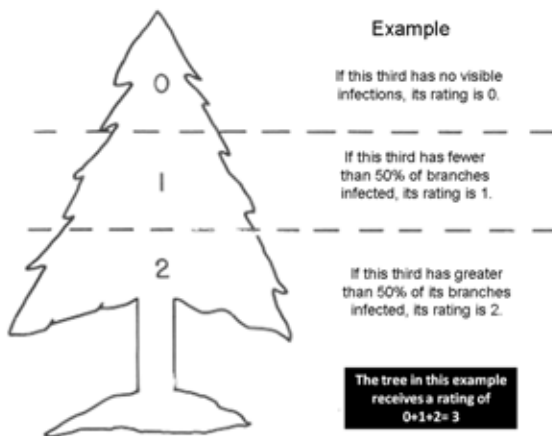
0

1

2

Example

If this third has no visible infections, its rating is 0.

If this third has fewer than 50% of branches infected, its rating is 1.

If this third has greater than 50% of its branches infected, its rating is 2.

The tree in this example receives a rating of 0+1+2= 3